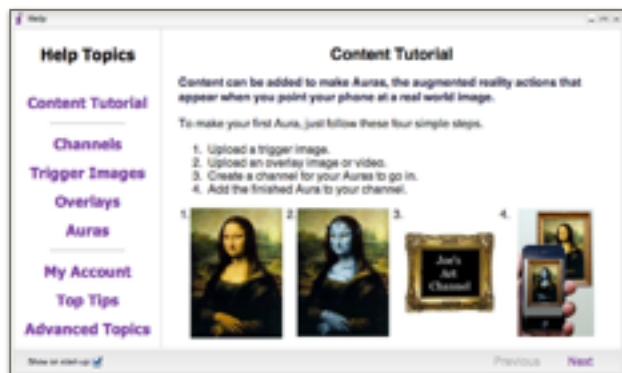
Help

Help Topics

Content Tutorial

Channels

Trigger Images

Overlays

Auras

My Account

Top Tips

Advanced Topics

Content Tutorial

Content can be added to make Auras, the augmented reality actions that appear when you point your phone at a real world image.

To make your first Aura, just follow these four simple steps.

1. Upload a trigger image.
2. Upload an overlay image or video.
3. Create a channel for your Auras to go in.
4. Add the finished Aura to your channel.

1.

2.

3.

Joe's Art Channel

4.

Show on start up

Previous

Next